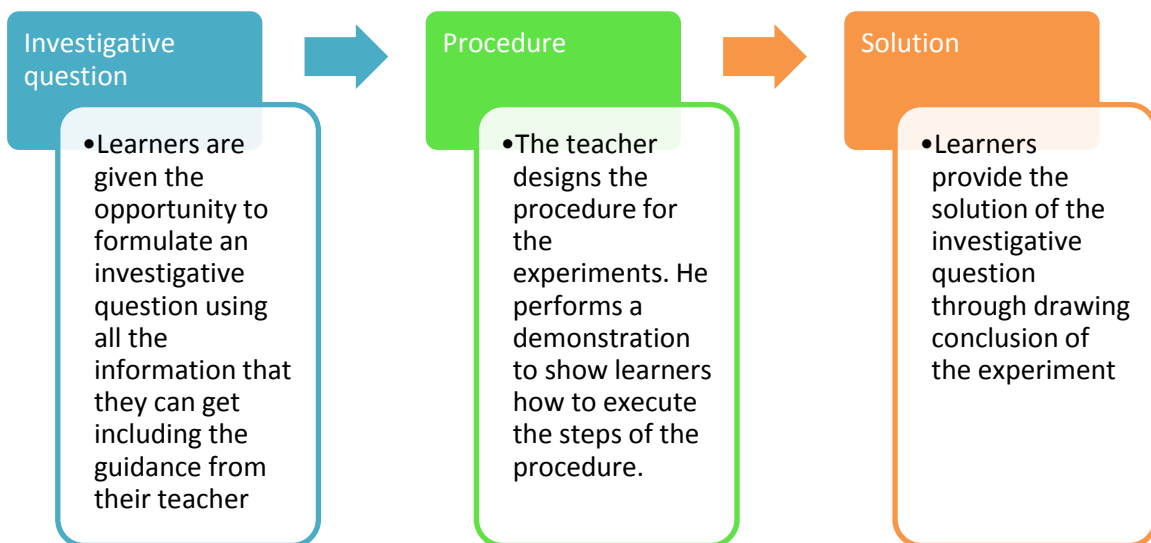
Investigative question

•Learners are given the opportunity to formulate an investigative question using all the information that they can get including the guidance from their teacher

Procedure

•The teacher designs the procedure for the experiments. He performs a demonstration to show learners how to execute the steps of the procedure.

Solution

•Learners provide the solution of the investigative question through drawing conclusion of the experiment